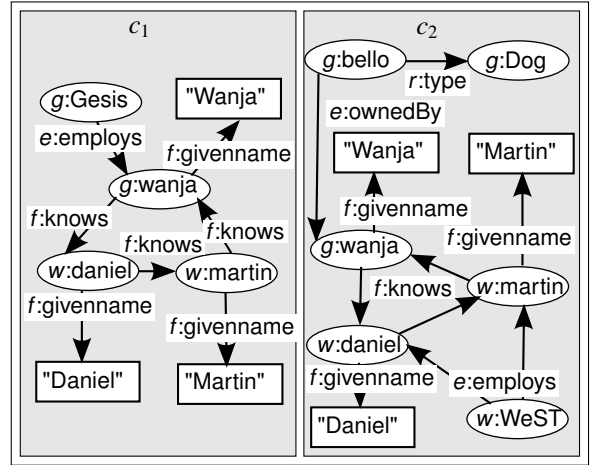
$c_1$

g:Gesis

"Wanja"

e:employs

f:givenname

g:wanja

f:knows

f:knows

f:knows

w:daniel

w:martin

f:givenname

f:givenname

"Daniel"

"Martin"

$c_2$

g:bello

g:Dog

r:type

e:ownedBy

"Wanja"

"Martin"

f:givenname

g:wanja

f:givenname

f:knows

w:martin

w:daniel

f:givenname

e:employs

"Daniel"

w:WeST